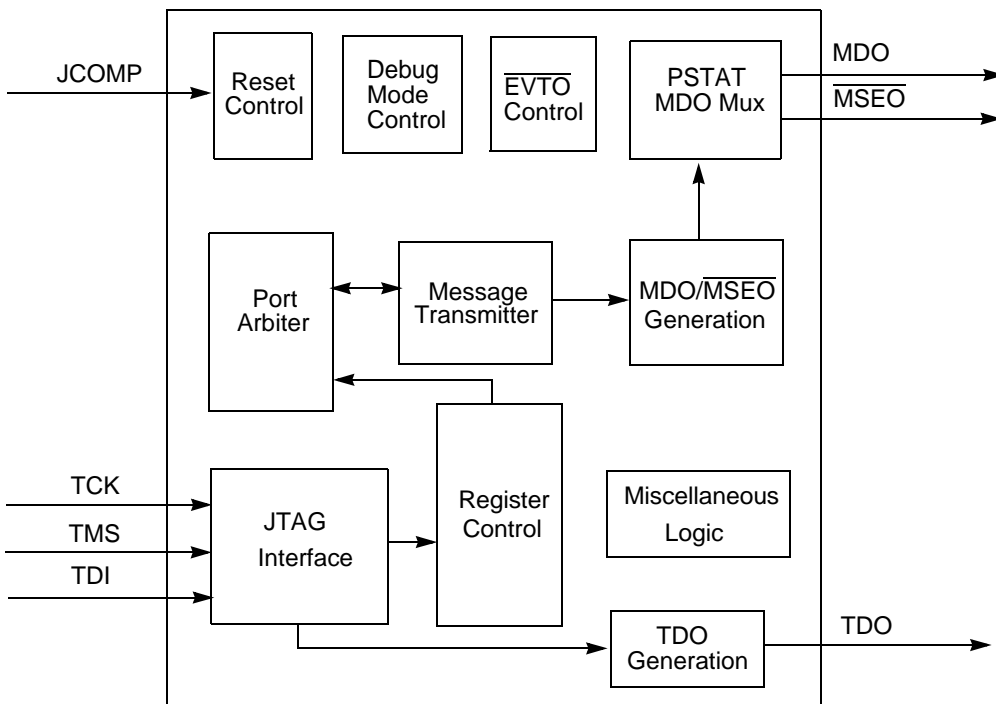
JCOMP

Reset Control

Debug Mode Control

$\overline{\text{EVTO}}$ Control

PSTAT MDO Mux

MDO

$\overline{\text{MSEO}}$

Port Arbiter

Message Transmitter

MDO/$\overline{\text{MSEO}}$ Generation

TCK

TMS

TDI

JTAG Interface

Register Control

Miscellaneous Logic

TDO Generation

TDO